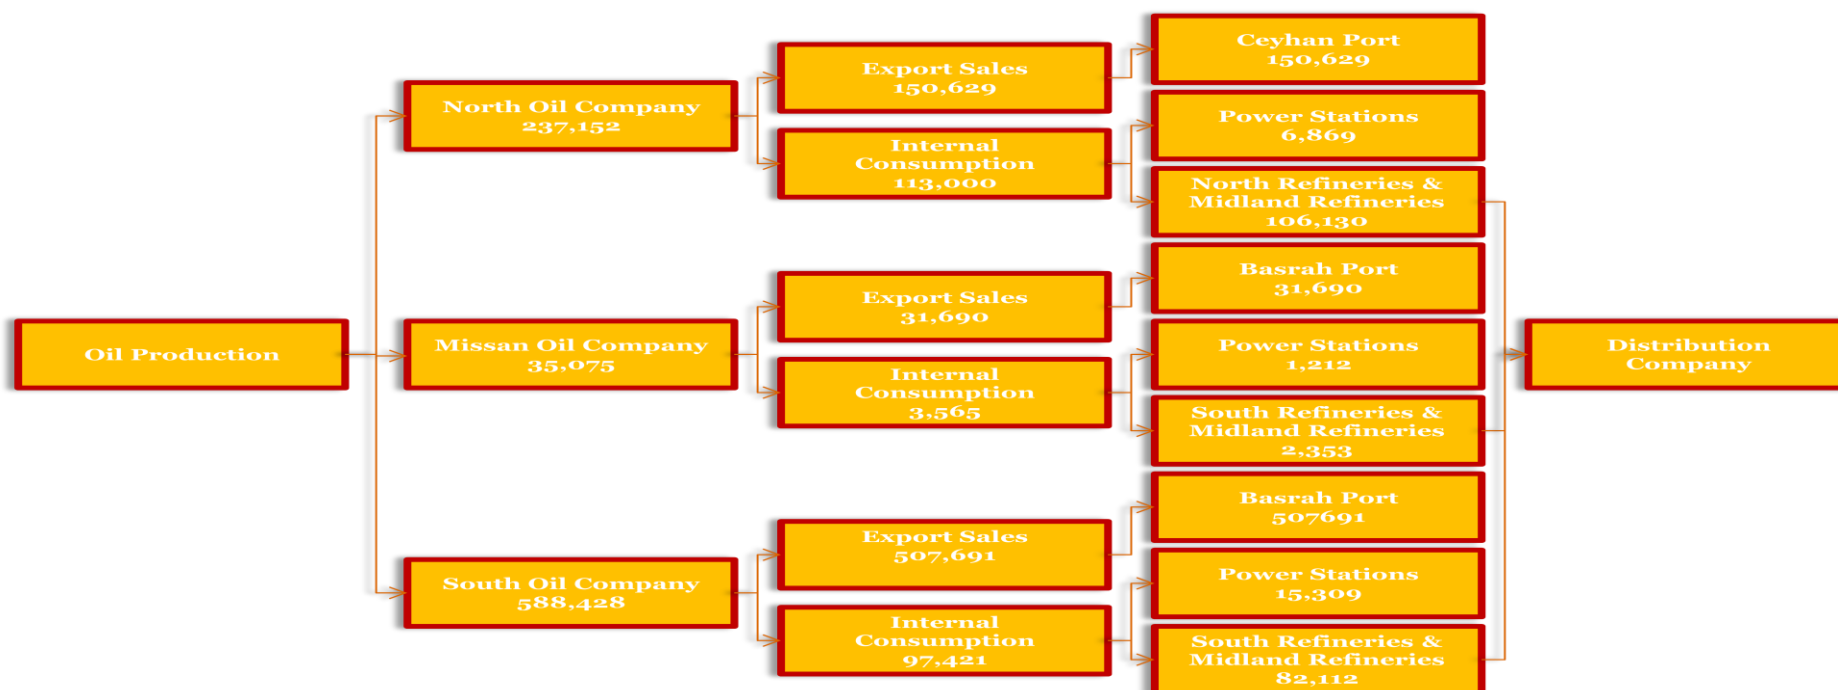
Oil Production

North Oil Company
237,152

Missan Oil Company
35,075

South Oil Company
588,428

Export Sales
150,629

Internal Consumption
113,000

Export Sales
31,690

Internal Consumption
3,565

Export Sales
507,691

Internal Consumption
97,421

Ceyhan Port
150,629

Power Stations
6,869

North Refineries & Midland Refineries
106,130

Basrah Port
31,690

Power Stations
1,212

South Refineries & Midland Refineries
2,353

Basrah Port
507691

Power Stations
15,309

South Refineries & Midland Refineries
82,112

Distribution Company